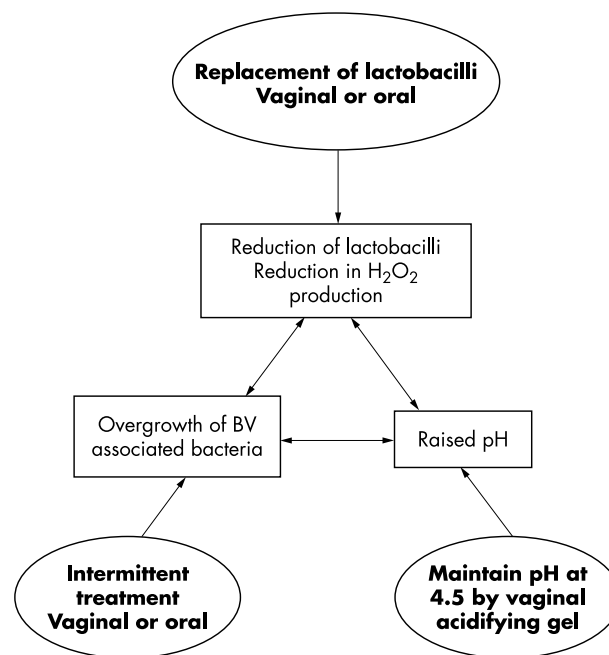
Replacement of lactobacilli
Vaginal or oral

Reduction of lactobacilli
Reduction in $H_2O_2$ production

Overgrowth of BV associated bacteria

Raised pH

Intermittent treatment
Vaginal or oral

Maintain pH at 4.5 by vaginal acidifying gel